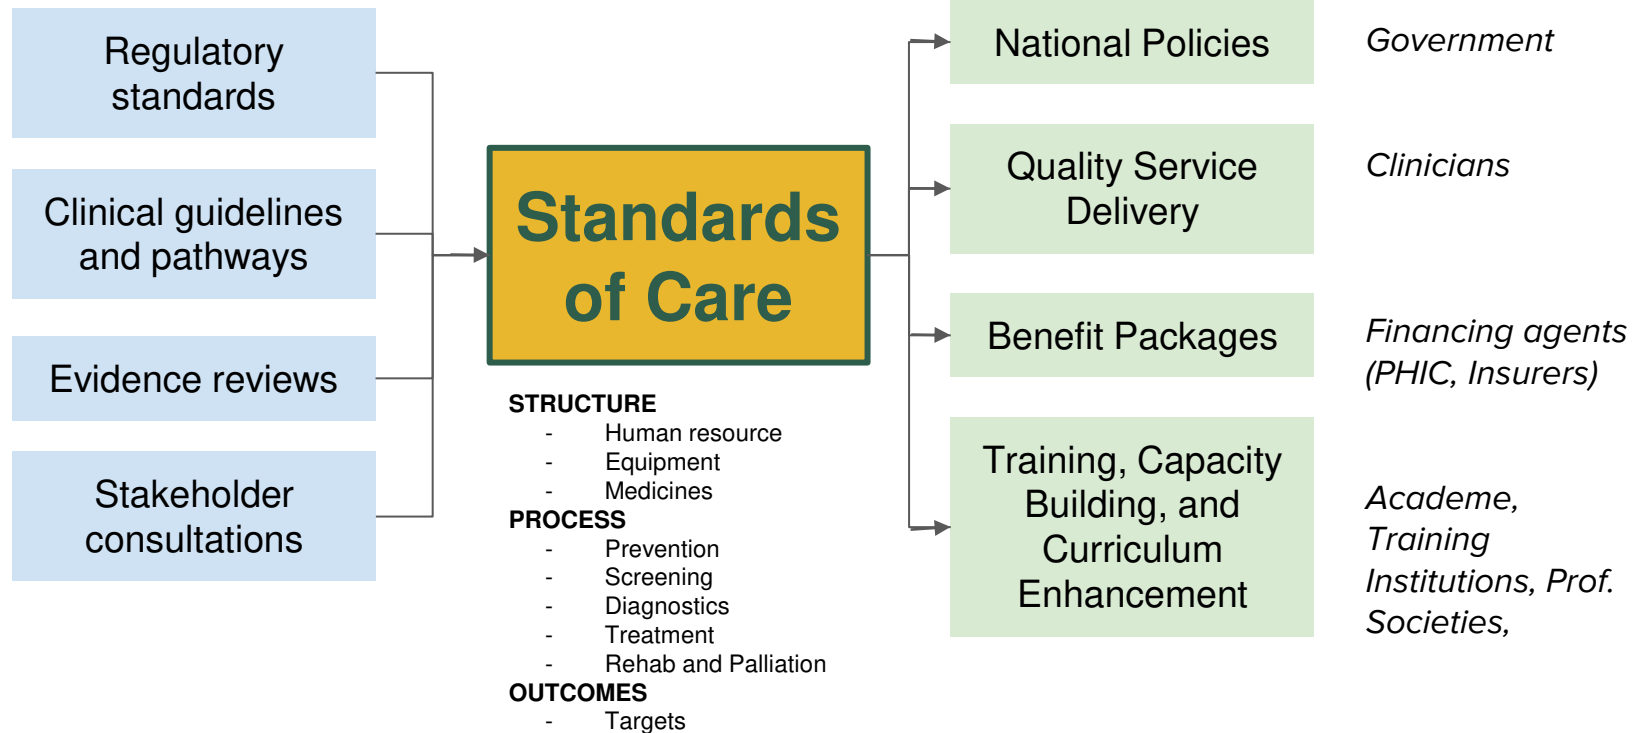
Regulatory standards

Clinical guidelines and pathways

Evidence reviews

Stakeholder consultations

Standards of Care

STRUCTURE
- Human resource
- Equipment
- Medicines
PROCESS
- Prevention
- Screening
- Diagnostics
- Treatment
- Rehab and Palliation
OUTCOMES
- Targets

National Policies

Government

Quality Service Delivery

Clinicians

Benefit Packages

Financing agents (PHIC, Insurers)

Training, Capacity Building, and Curriculum Enhancement

Academe, Training Institutions, Prof. Societies,